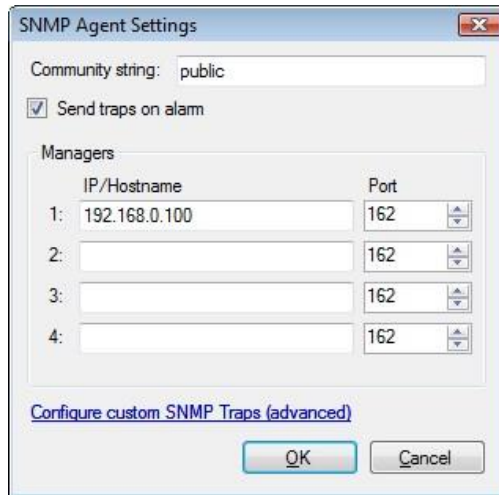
SNMP Agent Settings

Community string: public

Send traps on alarm

Managers

| | IP/Hostname | Port |
|---|---|---|
| 1: | 192.168.0.100 | 162 |
| 2: | | 162 |
| 3: | | 162 |
| 4: | | 162 |

Configure custom SNMP Traps (advanced)

OK

Cancel